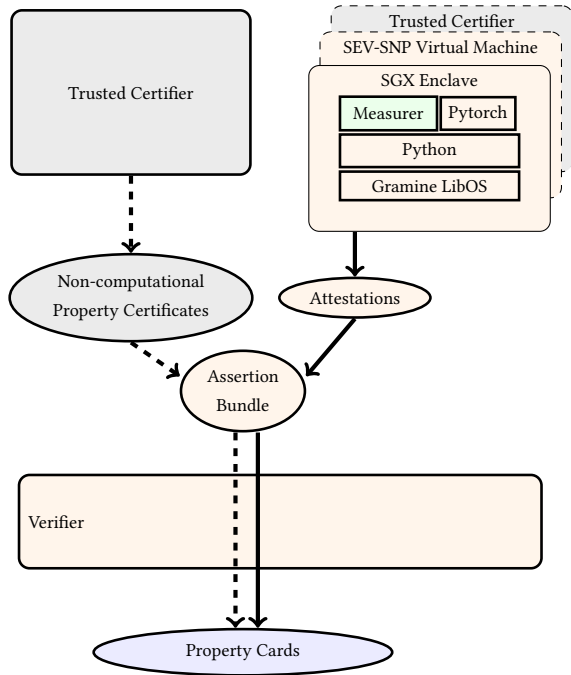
Trusted Certifier

Trusted Certifier

SEV-SNP Virtual Machine

SGX Enclave

Measurer

Pytorch

Python

Gramine LibOS

Non-computational Property Certificates

Attestations

Assertion Bundle

Verifier

Property Cards